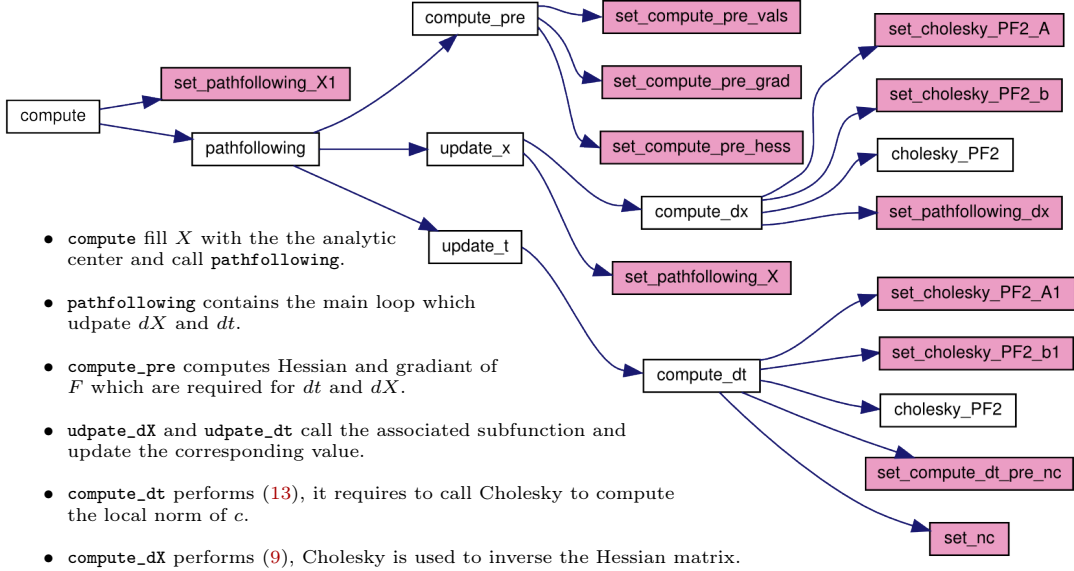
compute_pre

set_compute_pre_vals

set_cholesky_PF2_A

set_pathfollowing_X1

set_compute_pre_grad

set_cholesky_PF2_b

compute

pathfollowing

update_x

set_compute_pre_hess

cholesky_PF2

compute_dx

set_pathfollowing_dx

update_t

set_pathfollowing_X

set_cholesky_PF2_A1

set_cholesky_PF2_b1

compute_dt

cholesky_PF2

set_compute_dt_pre_nc

set_nc

- compute fill $X$ with the the analytic center and call pathfollowing.

- pathfollowing contains the main loop which udpate $dX$ and $dt$.

- compute_pre computes Hessian and gradiant of $F$ which are required for $dt$ and $dX$.

- udpate_dX and udpate_dt call the associated subfunction and update the corresponding value.

- compute_dt performs (13), it requires to call Cholesky to compute the local norm of $c$.

- compute_dX performs (9), Cholesky is used to inverse the Hessian matrix.